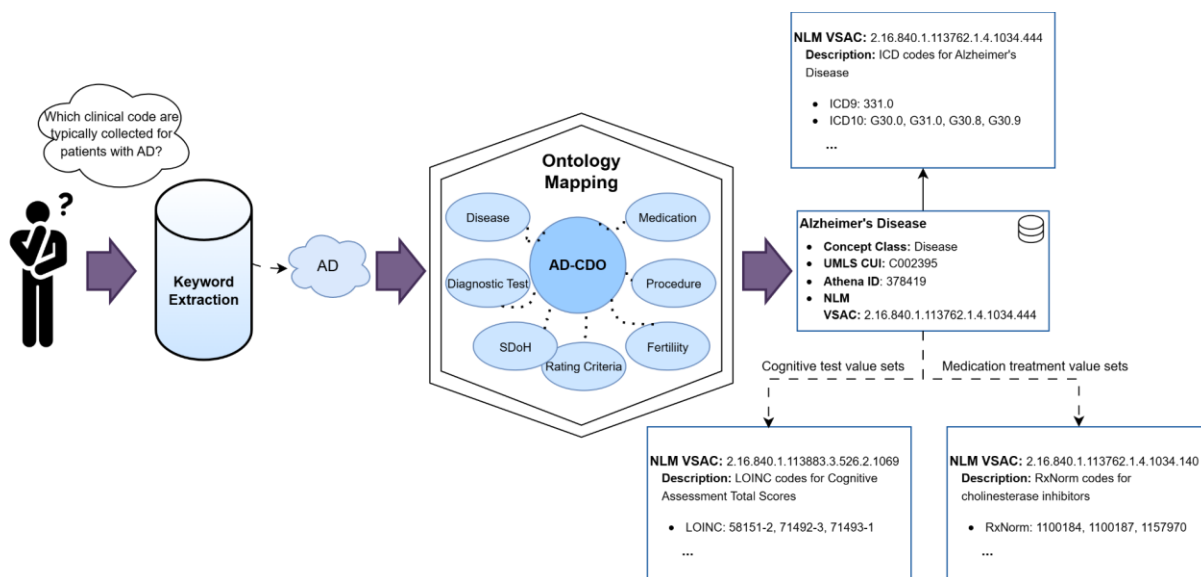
Which clinical code are typically collected for patients with AD?

?

Keyword Extraction

AD

Ontology Mapping

Disease

Medication

AD-CDO

Diagnostic Test

Procedure

SDoH

Rating Criteria

Fertility

NLM VSAC: 2.16.840.1.113762.1.4.1034.444
Description: ICD codes for Alzheimer's Disease

- ICD9: 331.0
- ICD10: G30.0, G31.0, G30.8, G30.9

...

Alzheimer's Disease

- Concept Class: Disease
- UMLS CUI: C002395
- Athena ID: 378419
- NLM VSAC: 2.16.840.1.113762.1.4.1034.444

Cognitive test value sets

Medication treatment value sets

NLM VSAC: 2.16.840.1.113883.3.526.2.1069
Description: LOINC codes for Cognitive Assessment Total Scores

- LOINC: 58151-2, 71492-3, 71493-1

...

NLM VSAC: 2.16.840.1.113762.1.4.1034.140
Description: RxNorm codes for cholinesterase inhibitors

- RxNorm: 1100184, 1100187, 1157970

...